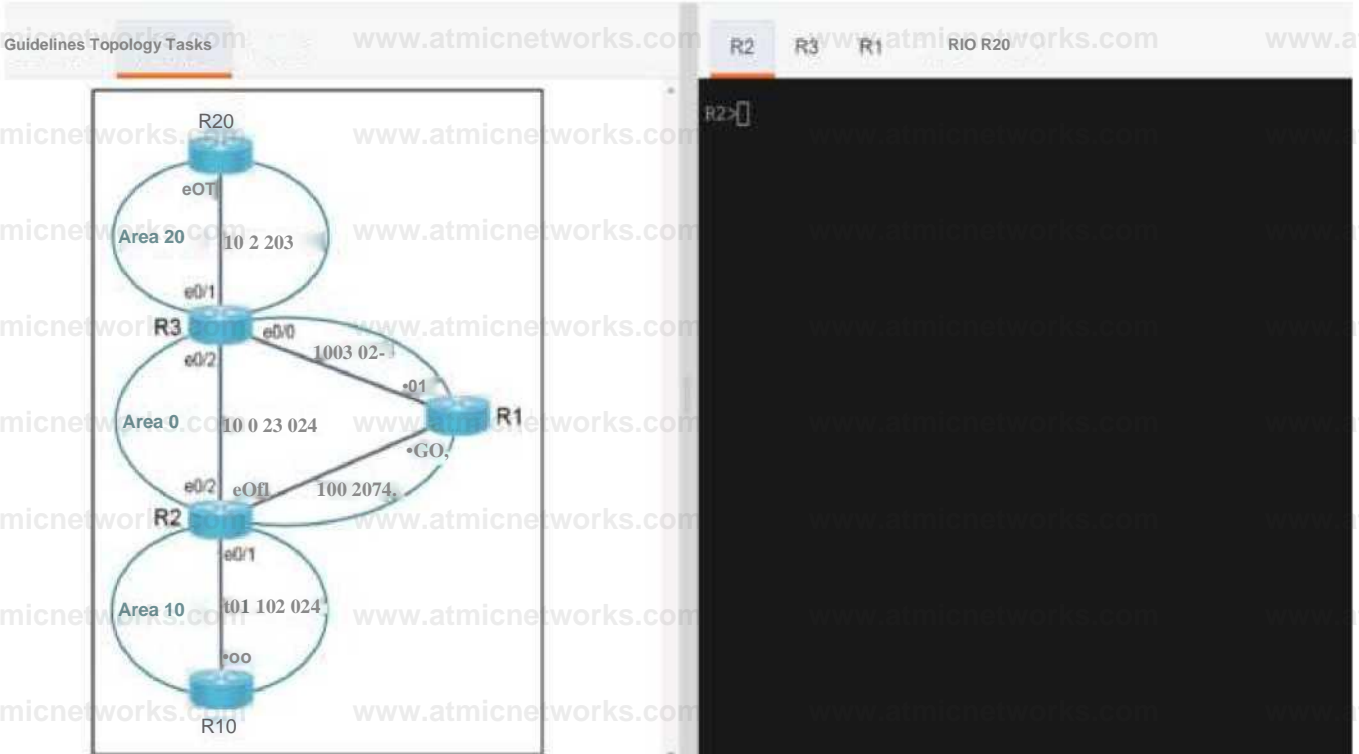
Guidelines Topology Tasks

www.atmicnetworks.com

R2 R3 R1 RIO R20

www.atmicnetworks.com

R20

eOT

Area 20

10 2 203

e0/1

R3

e0/0

1003 02-

e0/2

•01

Area 0

10 0 23 024

R1

•GO,

e0/2

eOfl

100 2074.

R2

e0/1

Area 10

t01 102 024

•oo

R10

R2>